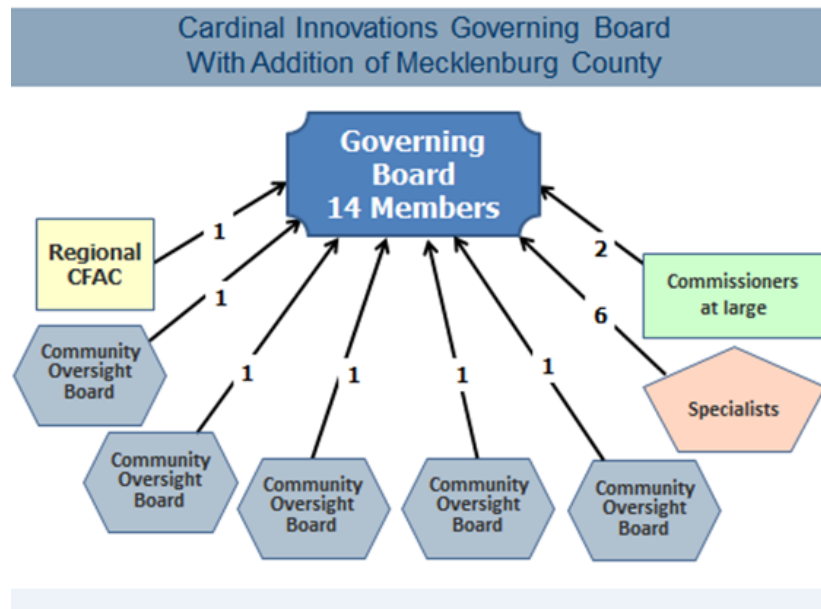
Cardinal Innovations Governing Board
With Addition of Mecklenburg County

Governing Board
14 Members

Regional CFAC

1

1

2

Commissioners at large

6

Specialists

Community Oversight Board

1

1

1

1

Community Oversight Board

Community Oversight Board

Community Oversight Board

Community Oversight Board